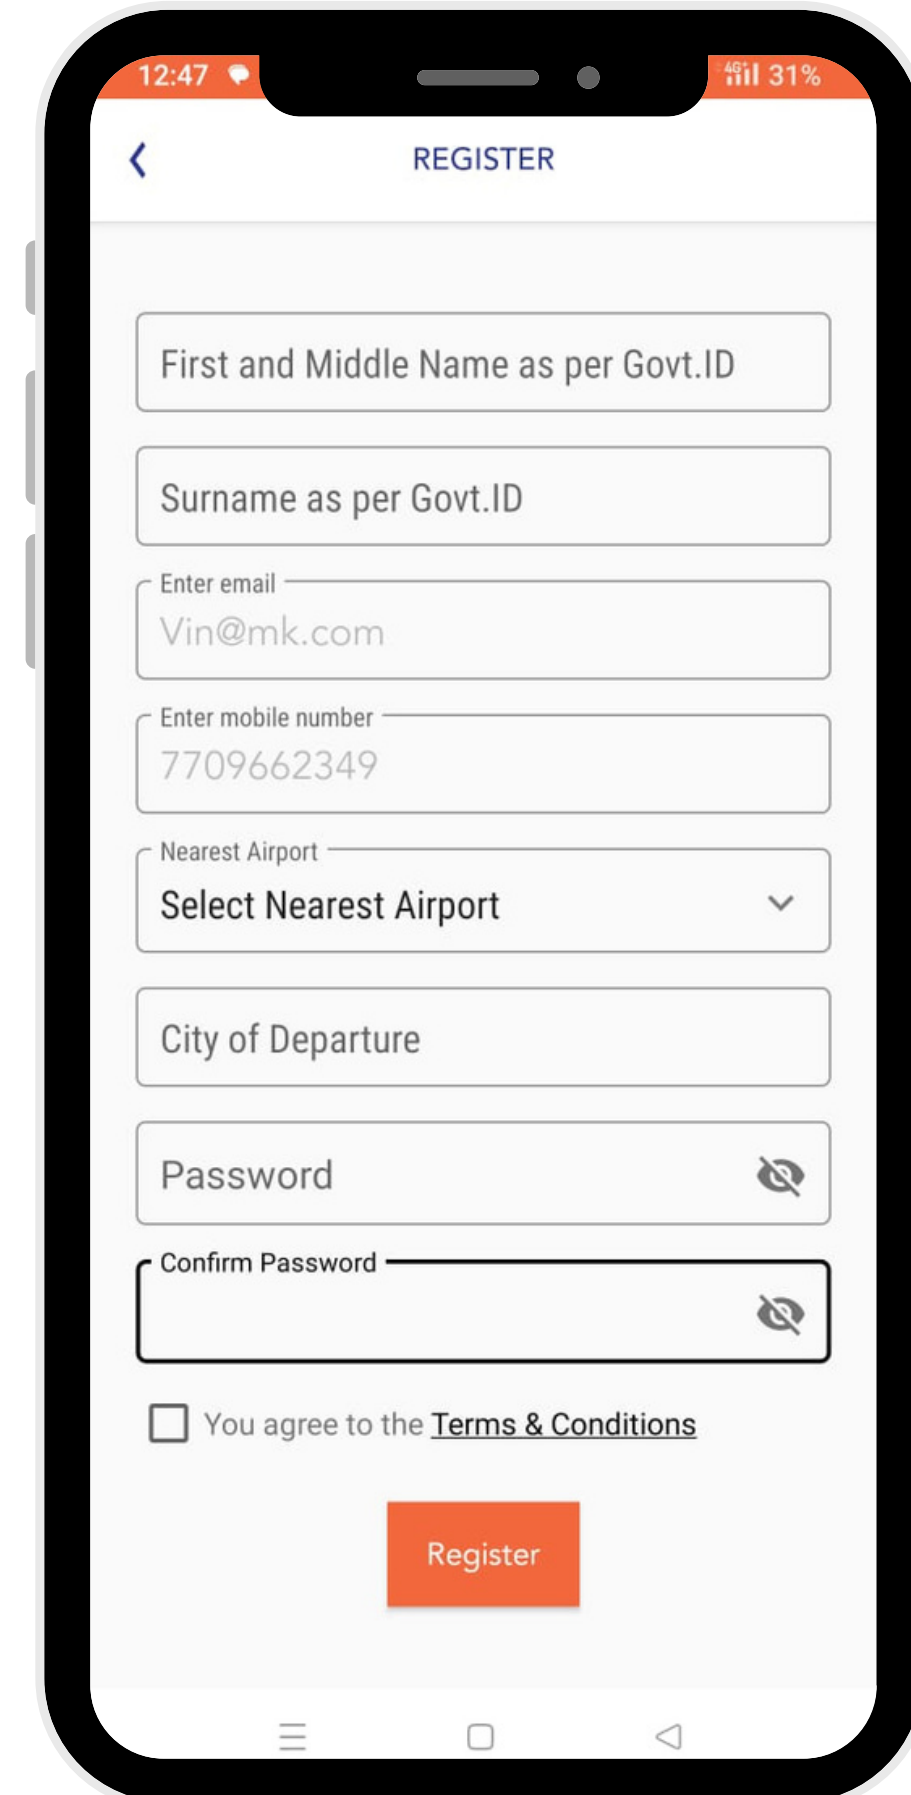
12:47

4G 31%

REGISTER

First and Middle Name as per Govt.ID

Surname as per Govt.ID

Enter email

Vin@mk.com

Enter mobile number

7709662349

Nearest Airport

Select Nearest Airport

City of Departure

Password

Confirm Password

You agree to the Terms & Conditions

Register